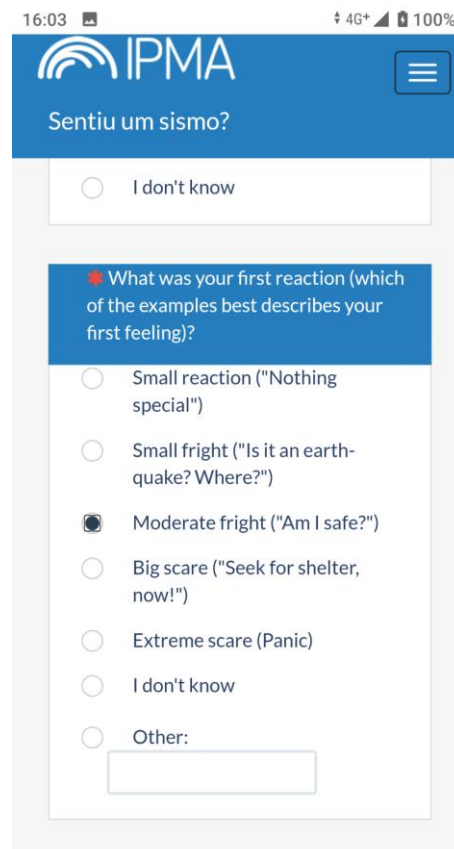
16:03 4G+ 100%

IPMA

Sentiu um sismo?

I don't know

* What was your first reaction (which of the examples best describes your first feeling)?

Small reaction ("Nothing special")

Small fright ("Is it an earthquake? Where?")

Moderate fright ("Am I safe?")

Big scare ("Seek for shelter, now!")

Extreme scare (Panic)

I don't know

Other: